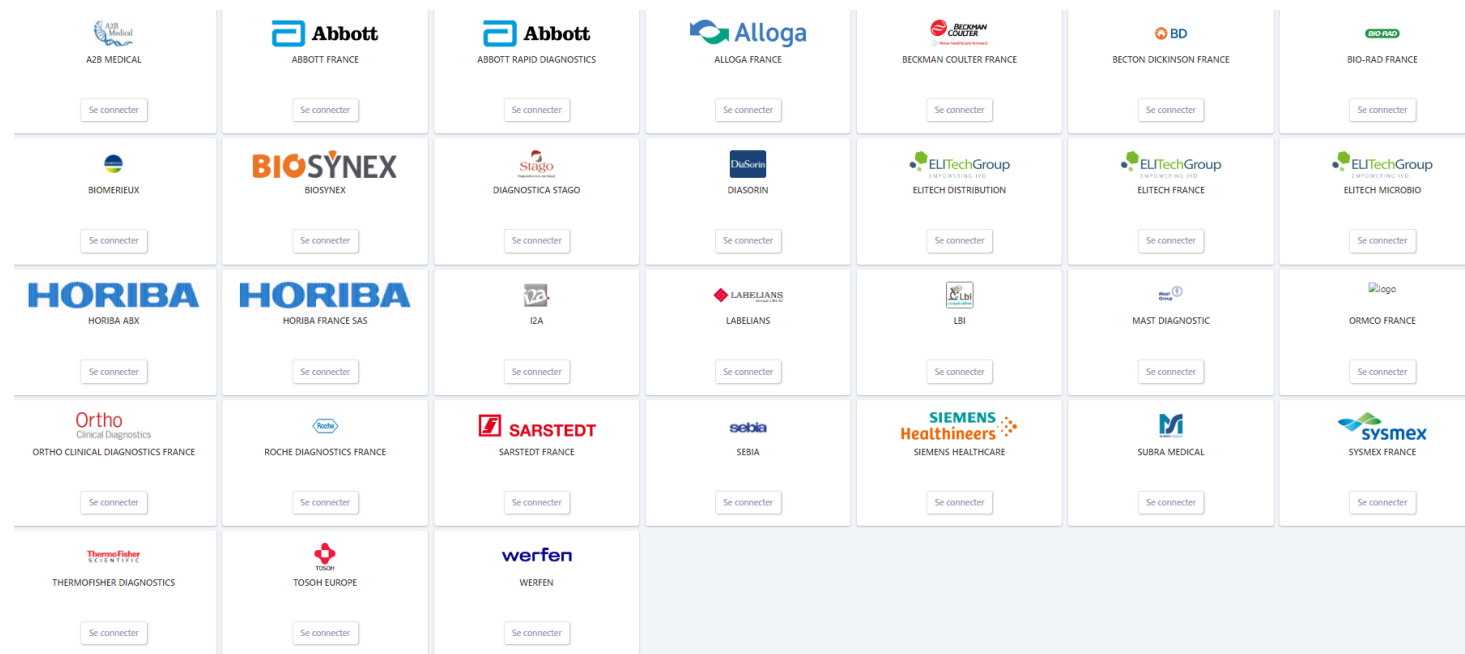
A2B Medical
A2B MEDICAL
Se connecter

Abbott
ABBOTT FRANCE
Se connecter

Abbott
ABBOTT RAPID DIAGNOSTICS
Se connecter

Alloga
ALLOGA FRANCE
Se connecter

BECKMAN COULTER
BECKMAN COULTER FRANCE
Se connecter

BD
BECTON DICKINSON FRANCE
Se connecter

BIO-RAD
BIO-RAD FRANCE
Se connecter

BIOMERIEUX
Se connecter

BIOSYNEX
BIOSYNEX
Se connecter

Stago
DIAGNOSTICA STAGO
Se connecter

DiaSorin
DIASORIN
Se connecter

ELITechGroup
EMPOWERING IVD
ELITECH DISTRIBUTION
Se connecter

ELITechGroup
EMPOWERING IVD
ELITECH FRANCE
Se connecter

ELITechGroup
EMPOWERING IVD
ELITECH MICROBIO
Se connecter

HORIBA
HORIBA ABX
Se connecter

HORIBA
HORIBA FRANCE SAS
Se connecter

I2A
Se connecter

LABELIANS
LABELIANS
Se connecter

Lbl
LBI
Se connecter

Mast Group
MAST DIAGNOSTIC
Se connecter

logo
ORMCO FRANCE
Se connecter

Ortho
Clinical Diagnostics
ORTHO CLINICAL DIAGNOSTICS FRANCE
Se connecter

Roche
ROCHE DIAGNOSTICS FRANCE
Se connecter

SARSTEDT
SARSTEDT FRANCE
Se connecter

sebia
SEBIA
Se connecter

SIEMENS
Healthineers
SIEMENS HEALTHCARE
Se connecter

SUBRA MEDICAL
Se connecter

sysmex
SYSMEX FRANCE
Se connecter

ThermoFisher
SCIENTIFIC
THERMOFISHER DIAGNOSTICS
Se connecter

TOSOH
TOSOH EUROPE
Se connecter

werfen
WERFEN
Se connecter